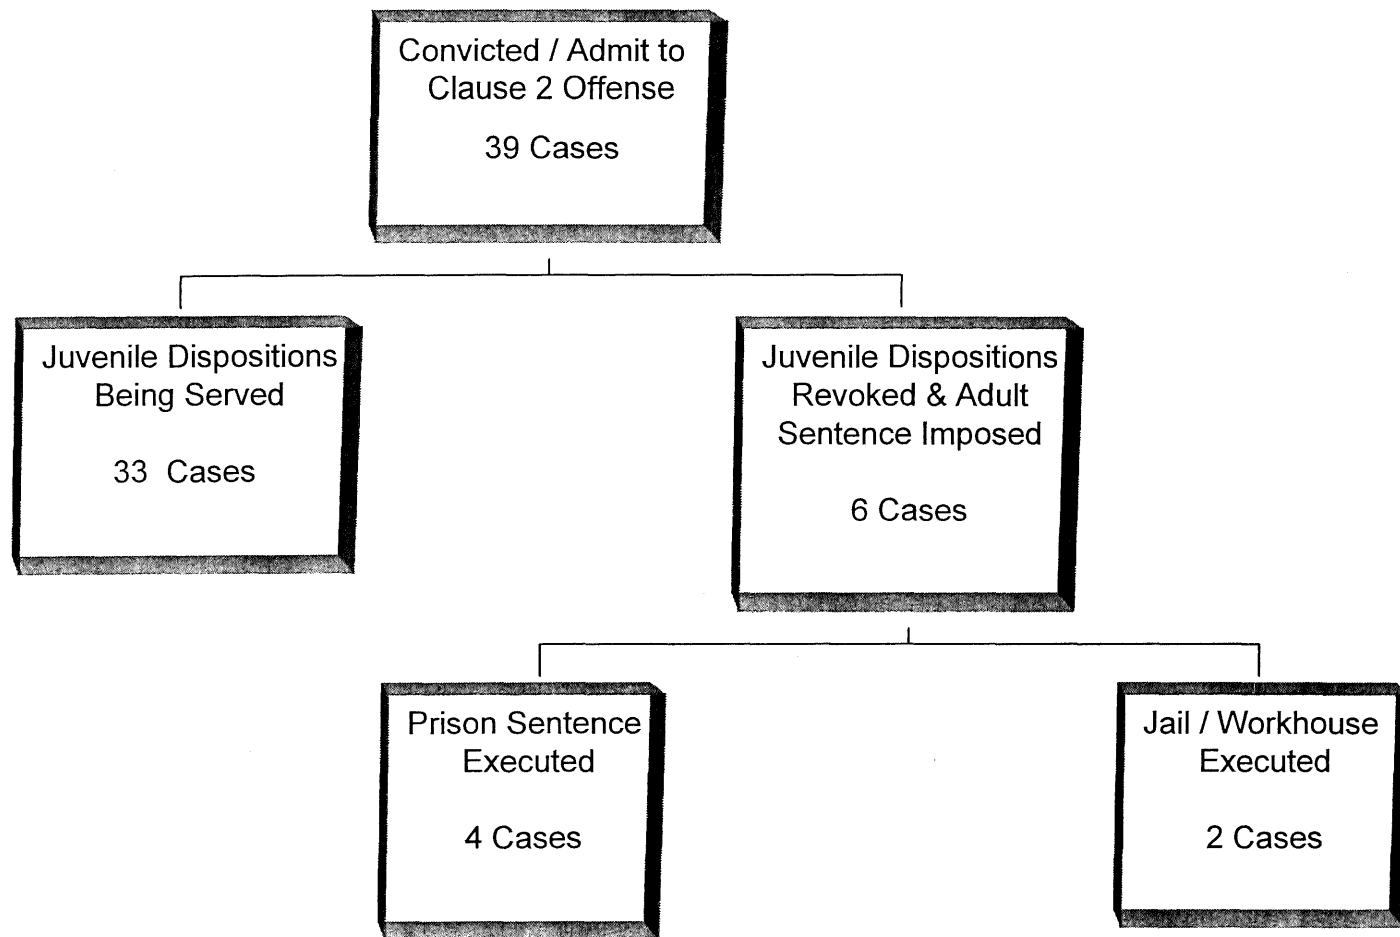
Convicted / Admit to Clause 2 Offense

39 Cases

Juvenile Dispositions Being Served

33 Cases

Juvenile Dispositions Revoked & Adult Sentence Imposed

6 Cases

Prison Sentence Executed

4 Cases

Jail / Workhouse Executed

2 Cases